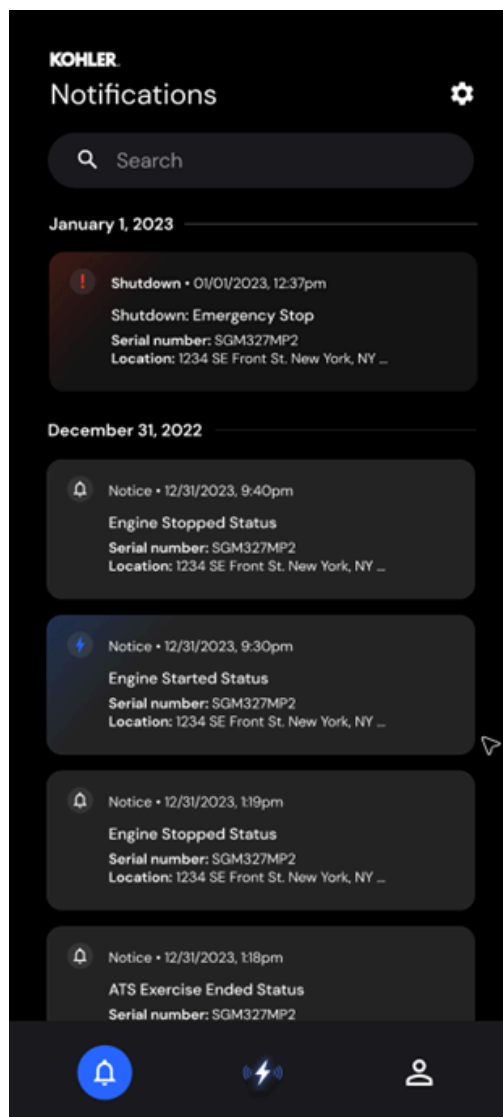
KOHLER.
Notifications

Search

January 1, 2023

Shutdown • 01/01/2023, 12:37pm
Shutdown: Emergency Stop
Serial number: SGM327MP2
Location: 1234 SE Front St. New York, NY ...

December 31, 2022

Notice • 12/31/2023, 9:40pm
Engine Stopped Status
Serial number: SGM327MP2
Location: 1234 SE Front St. New York, NY ...

Notice • 12/31/2023, 9:30pm
Engine Started Status
Serial number: SGM327MP2
Location: 1234 SE Front St. New York, NY ...

Notice • 12/31/2023, 1:19pm
Engine Stopped Status
Serial number: SGM327MP2
Location: 1234 SE Front St. New York, NY ...

Notice • 12/31/2023, 1:18pm
ATS Exercise Ended Status
Serial number: SGM327MP2